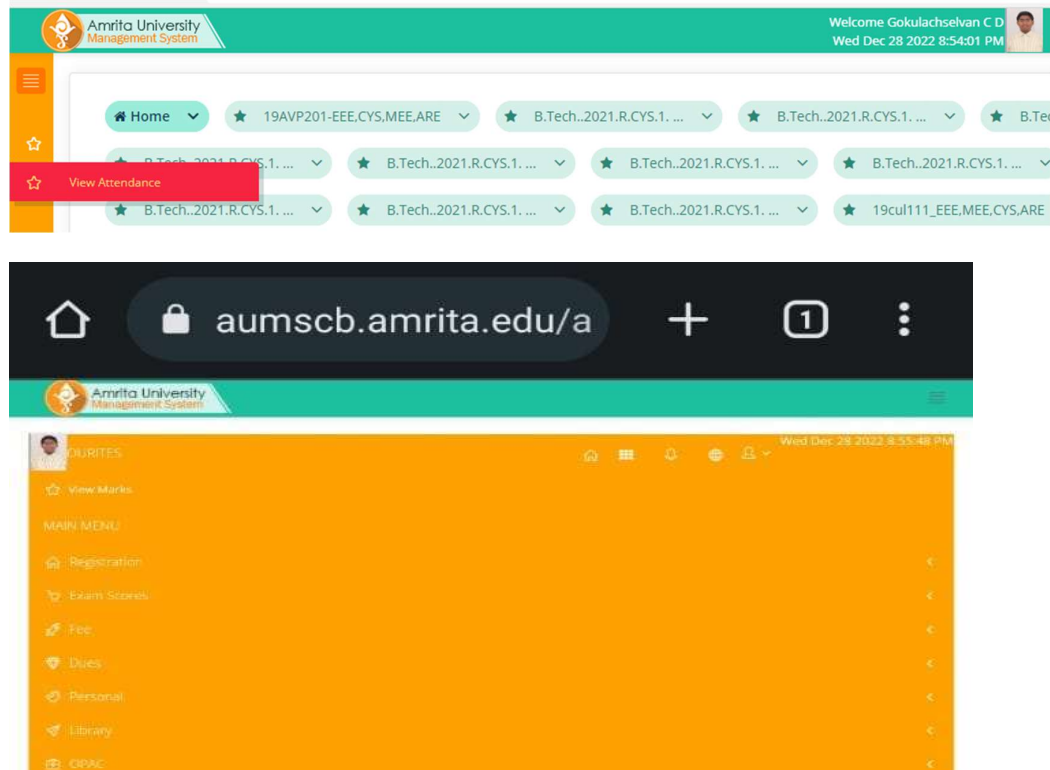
Amrita University
Management System

Welcome Gokulachselvan C D
Wed Dec 28 2022 8:54:01 PM

Home

19AVP201-EEE,CYS,MEE,ARE

B.Tech..2021.R.CYS.1. ...

B.Tech..2021.R.CYS.1. ...

B.Tec

B.Tech..2021.R.CYS.1. ...

B.Tech..2021.R.CYS.1. ...

B.Tech..2021.R.CYS.1. ...

B.Tech..2021.R.CYS.1. ...

View Attendance

B.Tech..2021.R.CYS.1. ...

B.Tech..2021.R.CYS.1. ...

B.Tech..2021.R.CYS.1. ...

19cul111_EEE,MEE,CYS,ARE

aumscb.amrita.edu/a

1

Amrita University
Management System

Wed Dec 28 2022 8:55:48 PM

OURITES

View Marks

MAIN MENU

Registration

Exam Scores

Fee

Dues

Personal

Library

OPAC